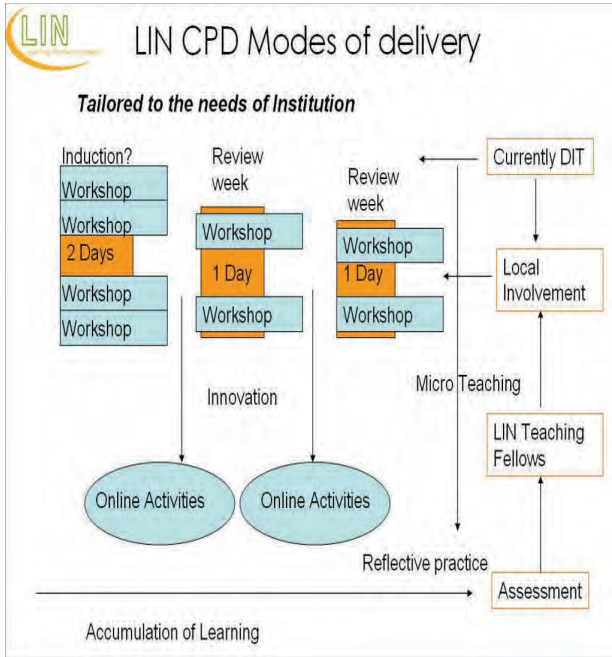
LIN

LIN CPD Modes of delivery

Tailored to the needs of Institution

Induction?

Workshop

Workshop

2 Days

Workshop

Workshop

Review week

Workshop

1 Day

Workshop

Review week

Workshop

1 Day

Workshop

Currently DIT

Local Involvement

Innovation

Micro Teaching

LIN Teaching Fellows

Online Activities

Online Activities

Reflective practice

Assessment

Accumulation of Learning